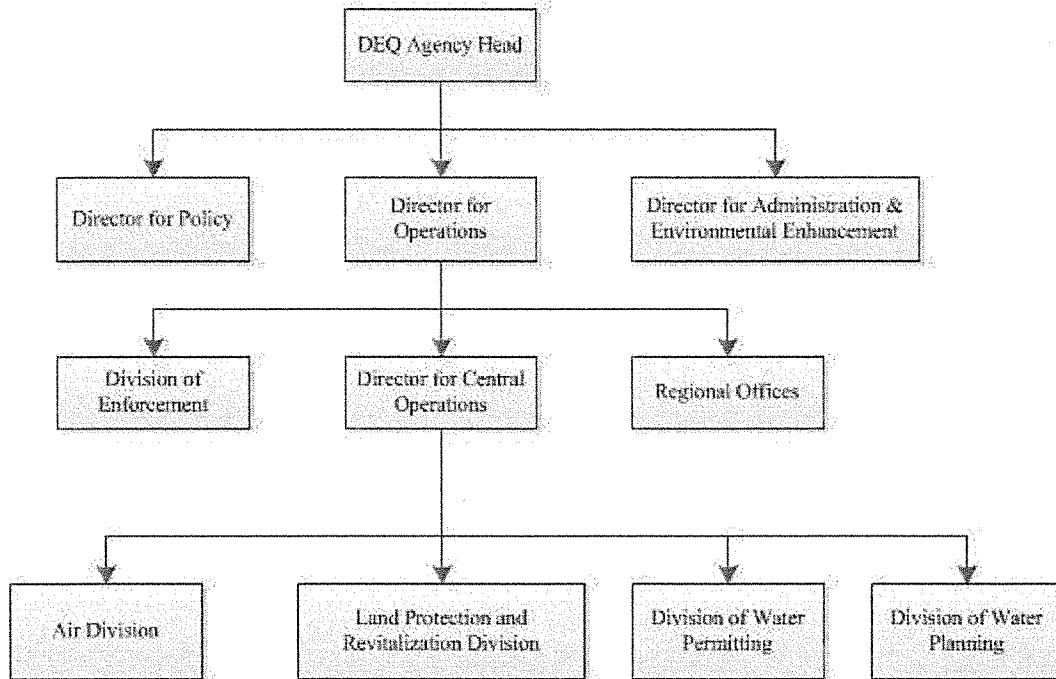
DEQ Agency Head

Director for Policy

Director for Operations

Director for Administration & Environmental Enhancement

Division of Enforcement

Director for Central Operations

Regional Offices

Air Division

Land Protection and Revitalization Division

Division of Water Permitting

Division of Water Planning